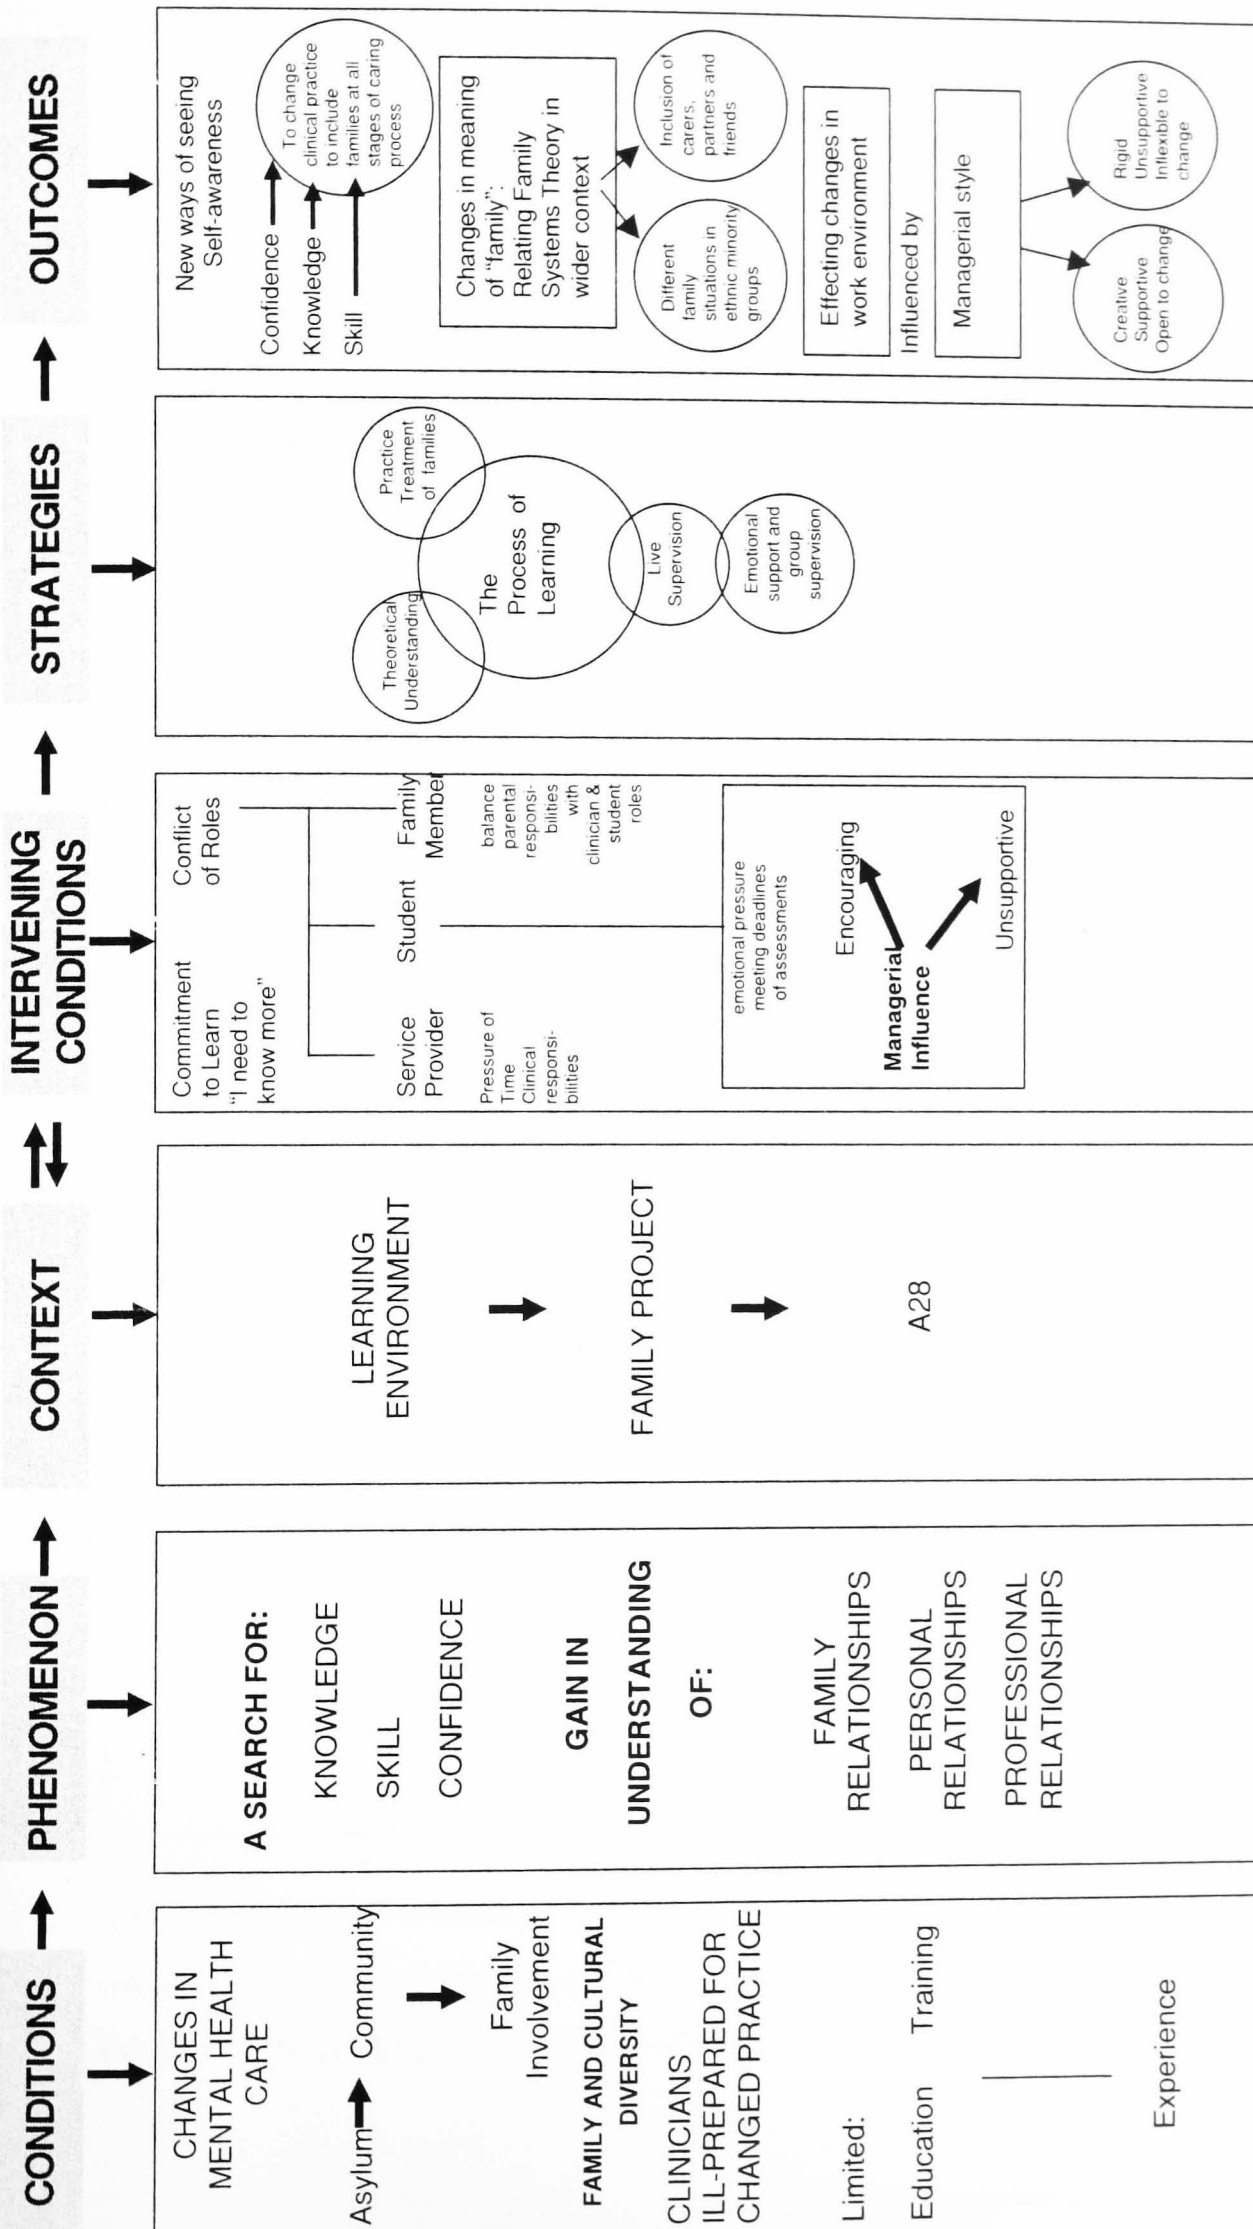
CONDITIONS → PHENOMENON → CONTEXT ⇅ INTERVENING CONDITIONS → STRATEGIES → OUTCOMES

CHANGES IN MENTAL HEALTH CARE

Asylum → Community

Family Involvement

FAMILY AND CULTURAL DIVERSITY

CLINICIANS ILL-PREPARED FOR CHANGED PRACTICE

Limited:

Education Training

Experience

A SEARCH FOR:

KNOWLEDGE

SKILL

CONFIDENCE

GAIN IN UNDERSTANDING OF:

FAMILY RELATIONSHIPS

PERSONAL RELATIONSHIPS

PROFESSIONAL RELATIONSHIPS

LEARNING ENVIRONMENT

FAMILY PROJECT

A28

Commitment to Learn "I need to know more"

Conflict of Roles

Service Provider

Pressure of Time Clinical responsibilities

Student

emotional pressure meeting deadlines of assessments

Family Member

balance parental responsibilities with clinician & student roles

Managerial Influence

Encouraging

Unsupportive

Theoretical Understanding

The Process of Learning

Practice Treatment of families

Live Supervision

Emotional support and group supervision

New ways of seeing Self-awareness

Confidence

Knowledge

Skill

To change clinical practice to include families at all stages of caring process

Changes in meaning of "family": Relating Family Systems Theory in wider context

Different family situations in ethnic minority groups

Inclusion of carers, partners and friends

Effecting changes in work environment

Influenced by

Managerial style

Creative Supportive Open to change

Rigid Unsupportive Inflexible to change